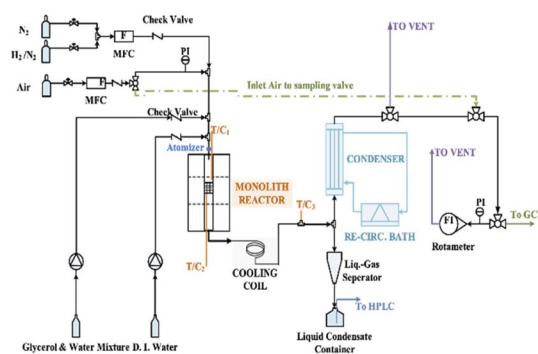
Check Valve
$N_2$
F
MFC
$H_2/N_2$
PI
Air
F
MFC
TO VENT
Inlet Air to sampling valve
Check Valve
T/C$_1$
Atomizer
MONOLITH REACTOR
CONDENSER
TO VENT
T/C$_3$
RE-CIRC. BATH
FI
PI
To GC
T/C$_2$
COOLING COIL
Liq.-Gas Seperator
Rotameter
To HPLC
Glycerol & Water Mixture
D. I. Water
Liquid Condensate Container